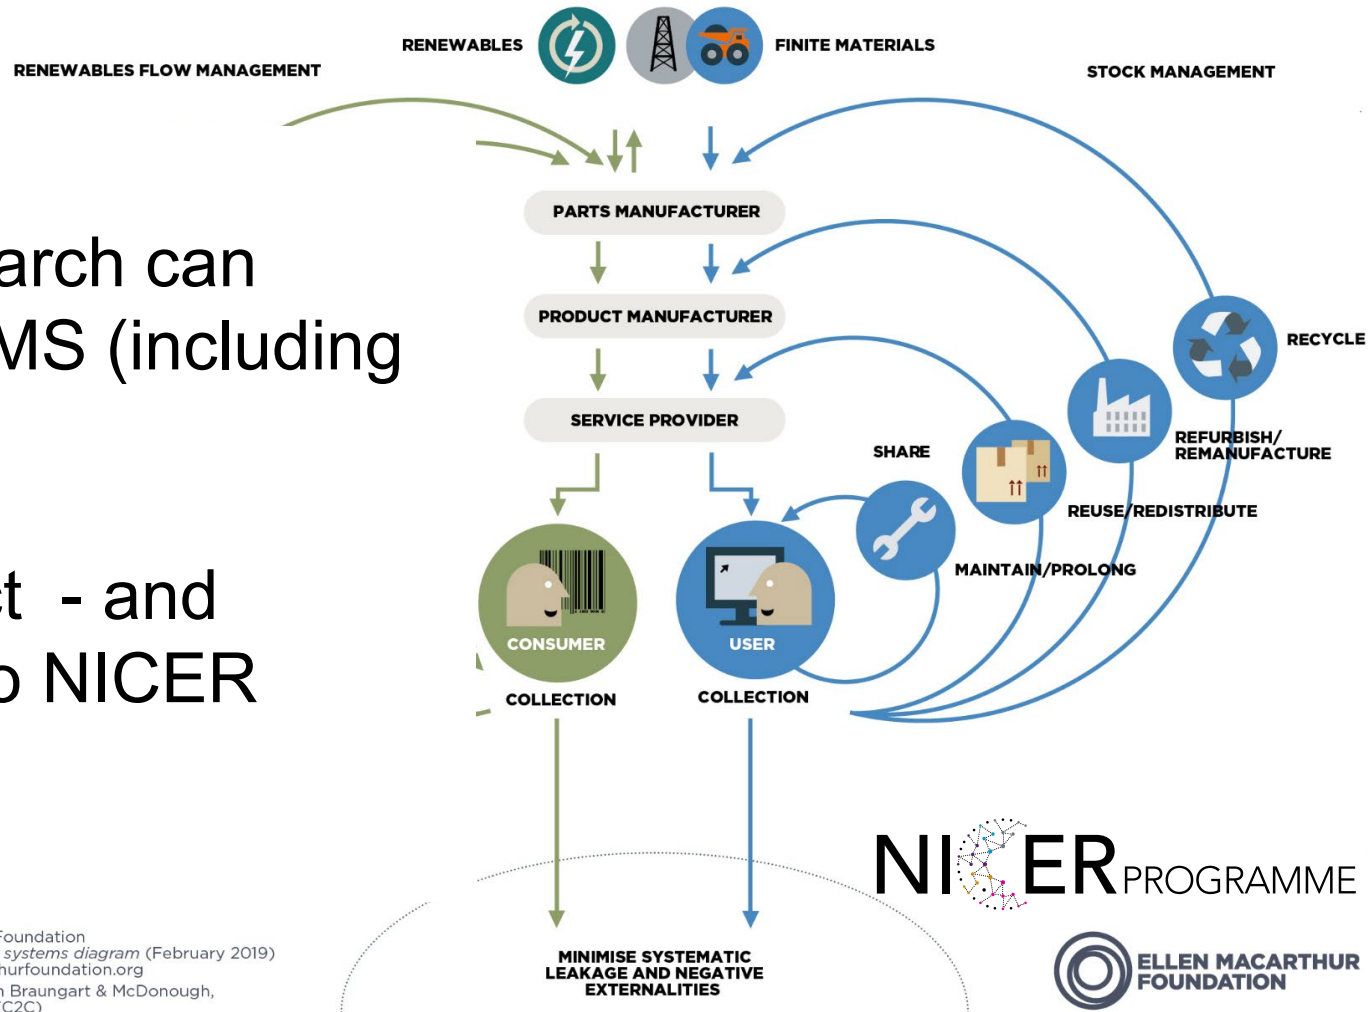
RENEWABLES FLOW MANAGEMENT

RENEWABLES

FINITE MATERIALS

STOCK MANAGEMENT

arch can
MS (including

t - and
o NICER

PARTS MANUFACTURER

PRODUCT MANUFACTURER

SERVICE PROVIDER

RECYCLE

REFURBISH/
REMANUFACTURE

SHARE

REUSE/REDISTRIBUTE

MAINTAIN/PROLONG

CONSUMER

USER

COLLECTION

COLLECTION

MINIMISE SYSTEMATIC
LEAKAGE AND NEGATIVE
EXTERNALITIES

NICER PROGRAMME

ELLEN MACARTHUR
FOUNDATION

Foundation
systems diagram (February 2019)
hurfoundation.org
n Braungart & McDonough,
C2C)